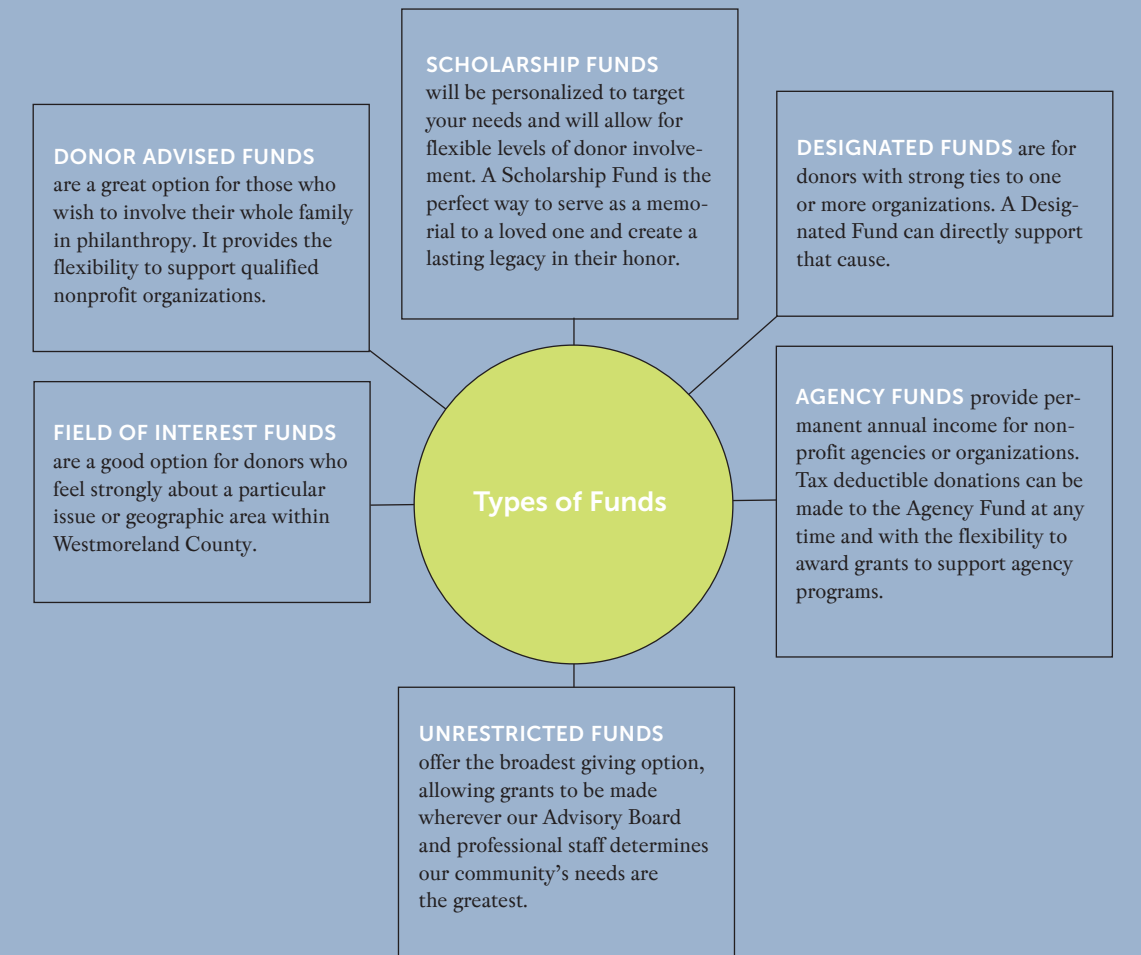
SCHOLARSHIP FUNDS
will be personalized to target your needs and will allow for flexible levels of donor involvement. A Scholarship Fund is the perfect way to serve as a memorial to a loved one and create a lasting legacy in their honor.

DONOR ADVISED FUNDS
are a great option for those who wish to involve their whole family in philanthropy. It provides the flexibility to support qualified nonprofit organizations.

DESIGNATED FUNDS are for donors with strong ties to one or more organizations. A Designated Fund can directly support that cause.

Types of Funds

FIELD OF INTEREST FUNDS
are a good option for donors who feel strongly about a particular issue or geographic area within Westmoreland County.

AGENCY FUNDS provide permanent annual income for nonprofit agencies or organizations. Tax deductible donations can be made to the Agency Fund at any time and with the flexibility to award grants to support agency programs.

UNRESTRICTED FUNDS
offer the broadest giving option, allowing grants to be made wherever our Advisory Board and professional staff determines our community's needs are the greatest.